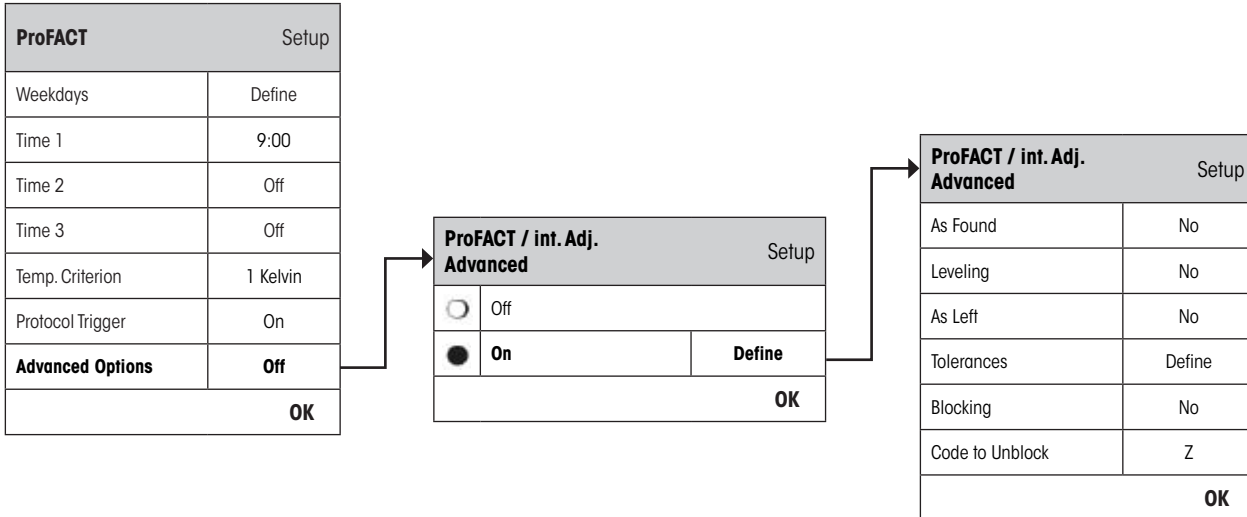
**ProFACT** Setup

| Weekdays | Define |
|---|---|
| Time 1 | 9:00 |
| Time 2 | Off |
| Time 3 | Off |
| Temp. Criterion | 1 Kelvin |
| Protocol Trigger | On |
| **Advanced Options** | **Off** |

**OK**

**ProFACT / int. Adj. Advanced** Setup

| Off | |
|---|---|
| **On** | **Define** |

**OK**

**ProFACT / int. Adj. Advanced** Setup

| As Found | No |
|---|---|
| Leveling | No |
| As Left | No |
| Tolerances | Define |
| Blocking | No |
| Code to Unblock | Z |

**OK**